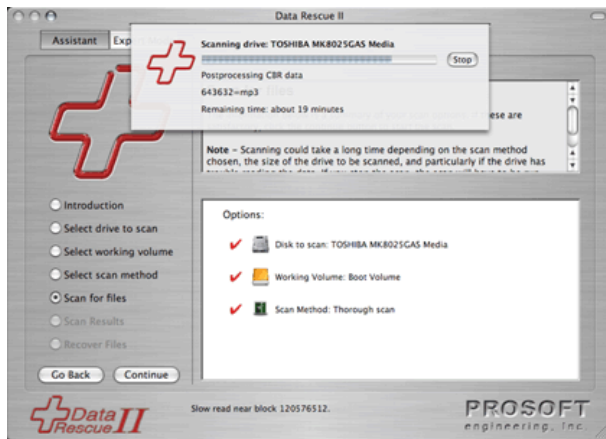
Data Rescue II

Assistant

Expe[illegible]

Scanning drive: TOSHIBA MK8025GAS Media

Stop

Postprocessing CBR data

643632=mp3

Remaining time: about 19 minutes

files

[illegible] ese are

Note - Scanning could take a long time depending on the scan method chosen, the size of the drive to be scanned, and particularly if the drive has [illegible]

Introduction

Select drive to scan

Select working volume

Select scan method

Scan for files

Scan Results

Recover Files

Options:

Disk to scan: TOSHIBA MK8025GAS Media

Working Volume: Boot Volume

Scan Method: Thorough scan

Go Back

Continue

Data Rescue II

Slow read near block 120576512.

PROSOFT engineering, inc.